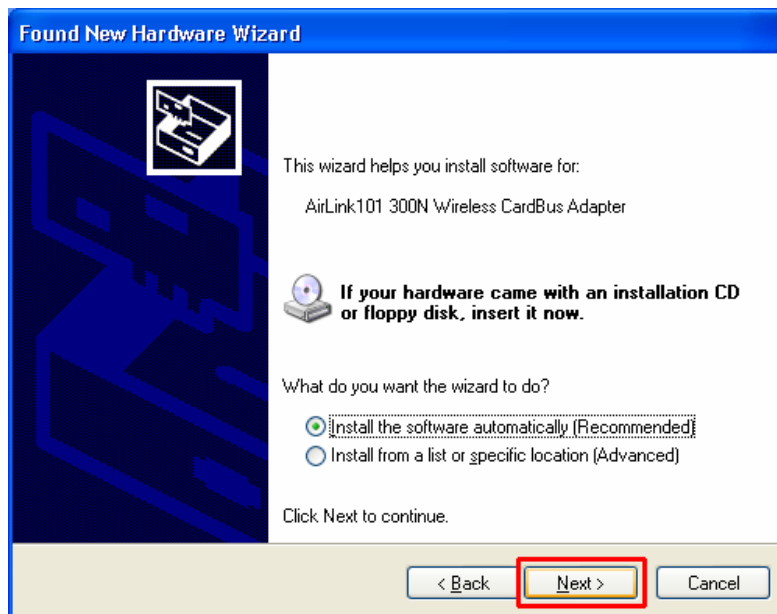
Found New Hardware Wizard

This wizard helps you install software for:

AirLink101 300N Wireless CardBus Adapter

If your hardware came with an installation CD or floppy disk, insert it now.

What do you want the wizard to do?

Install the software automatically (Recommended)

Install from a list or specific location (Advanced)

Click Next to continue.

< Back

Next >

Cancel